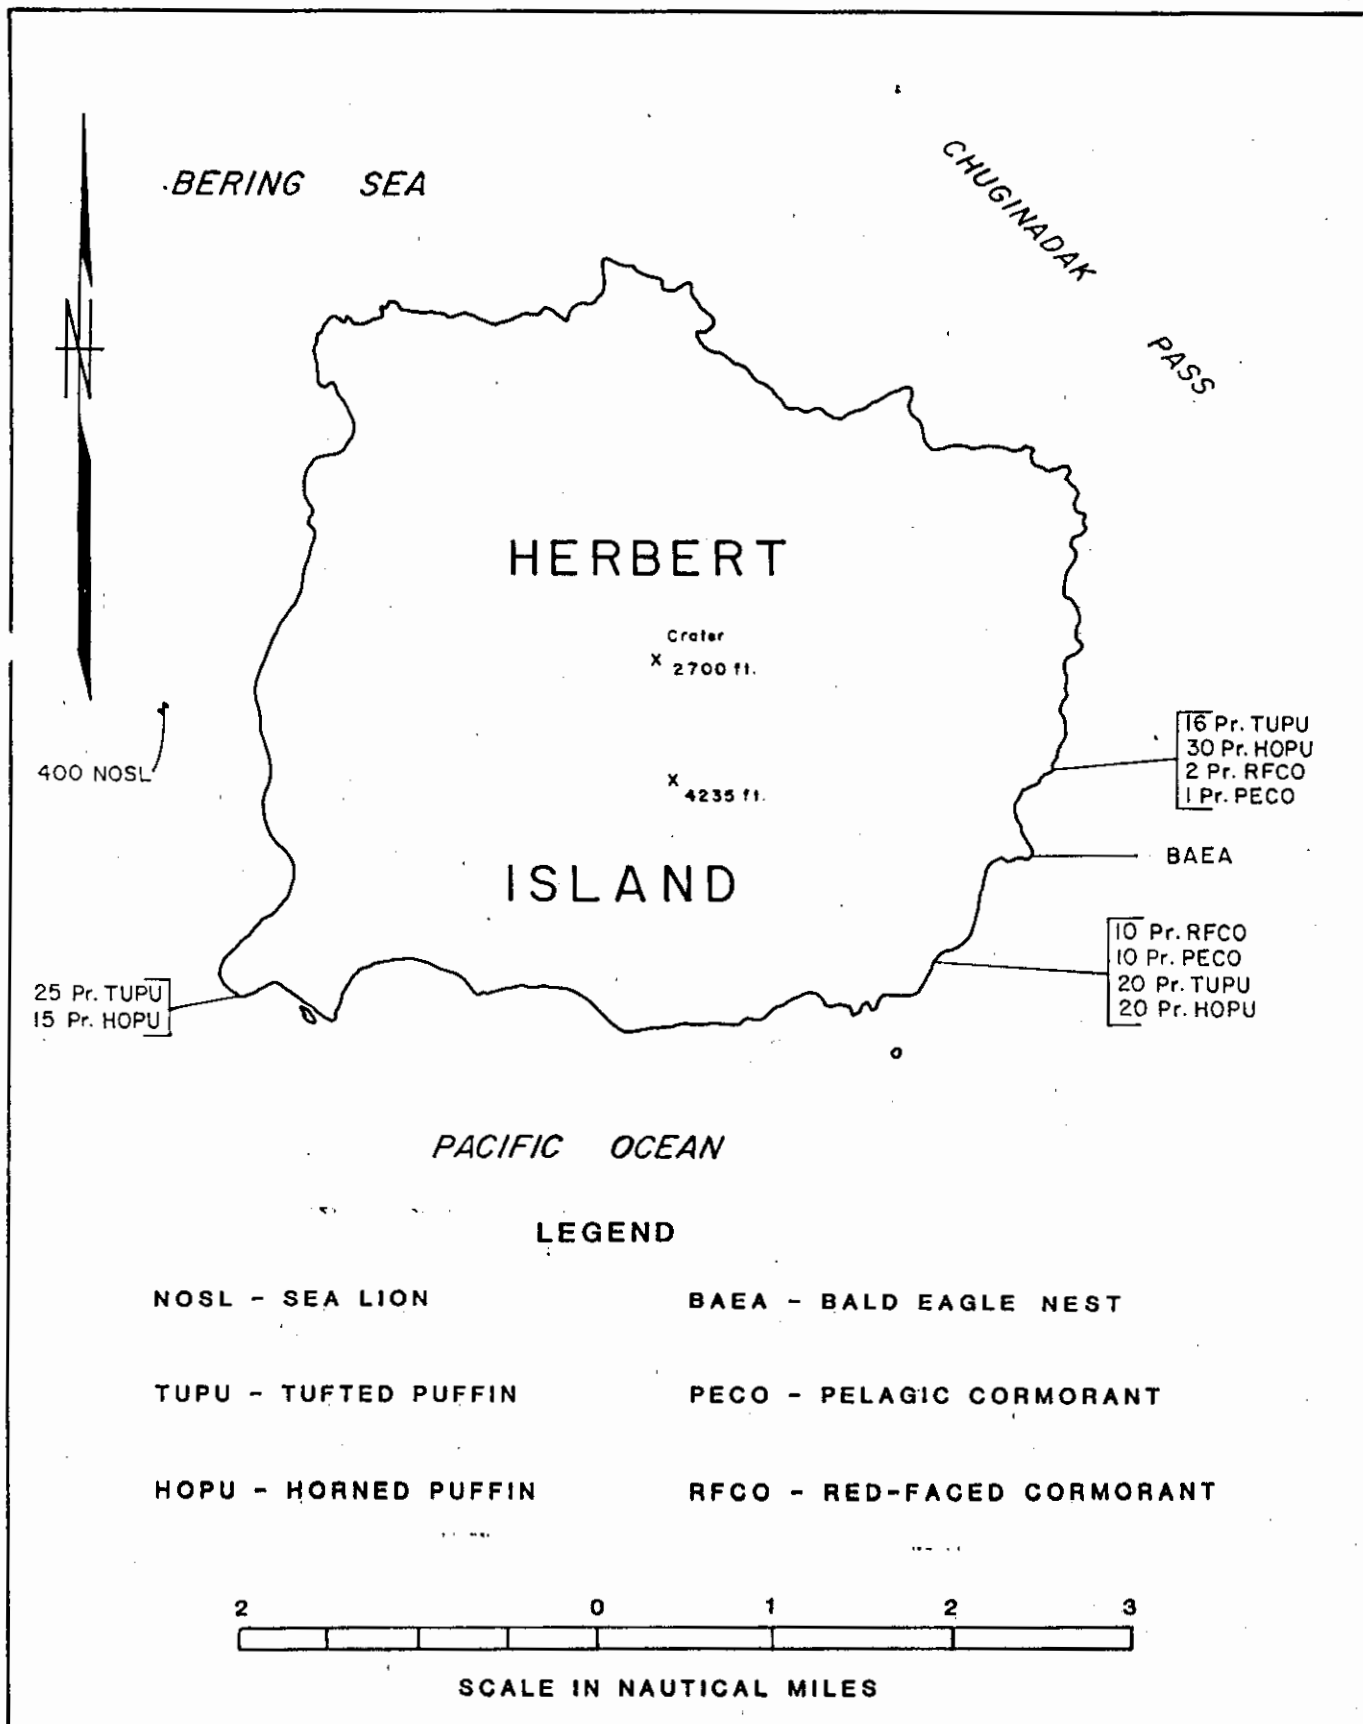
BERING SEA

CHUGINADAK PASS

N

HERBERT

Crater
x 2700 ft.

x 4235 ft.

ISLAND

400 NOSL

16 Pr. TUPU
30 Pr. HOPU
2 Pr. RFCO
1 Pr. PECO

BAEA

10 Pr. RFCO
10 Pr. PECO
20 Pr. TUPU
20 Pr. HOPU

25 Pr. TUPU
15 Pr. HOPU

PACIFIC OCEAN

LEGEND

NOSL - SEA LION

BAEA - BALD EAGLE NEST

TUPU - TUFTED PUFFIN

PECO - PELAGIC CORMORANT

HOPU - HORNED PUFFIN

RFCO - RED-FACED CORMORANT

2 0 1 2 3

SCALE IN NAUTICAL MILES